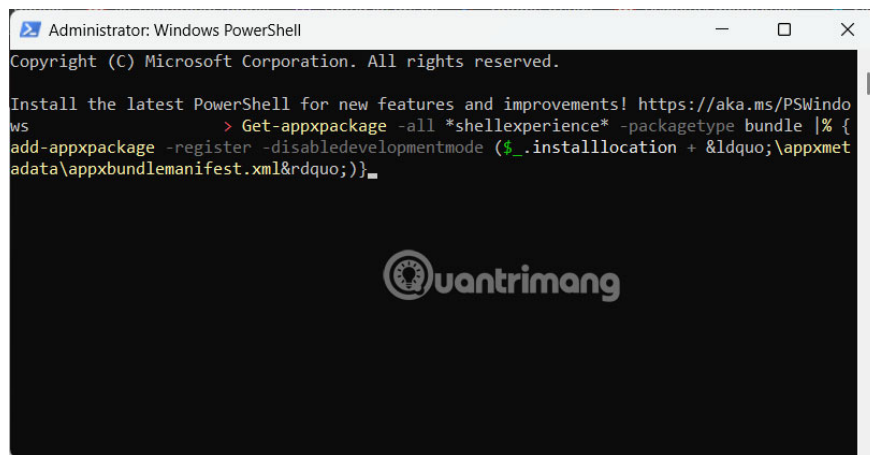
Administrator: Windows PowerShell

Copyright (C) Microsoft Corporation. All rights reserved.

Install the latest PowerShell for new features and improvements! https://aka.ms/PSWindows

> Get-appxpackage -all *shellexperience* -packagetype bundle |% {add-appxpackage -register -disabledevelopmentmode ($_.installlocation + &ldquo;\appxmetadata\appxbundlemanifest.xml&rdquo;)}

Quantrimang